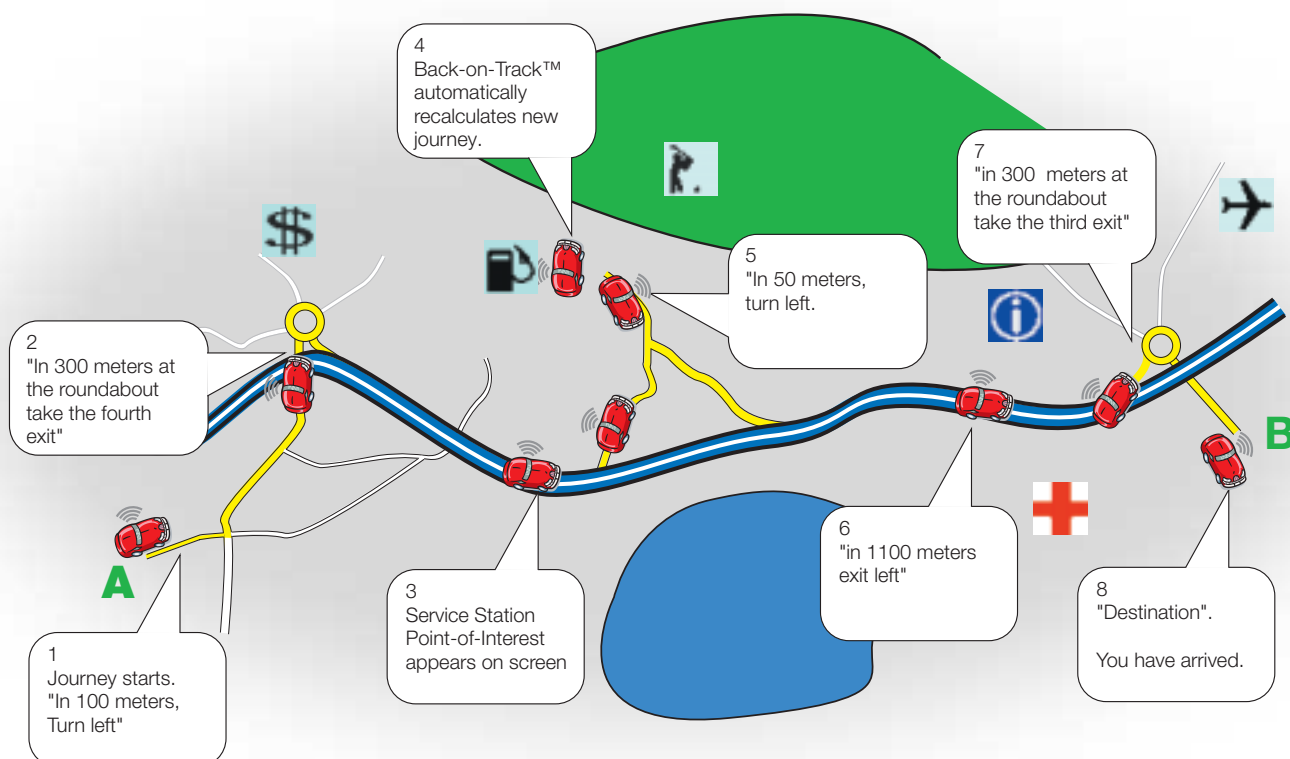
4
Back-on-Track™ automatically recalculates new journey.

7
"in 300  meters at the roundabout take the third exit"

$

5
"In 50 meters, turn left.

2
"In 300 meters at the roundabout take the fourth exit"

B

A

6
"in 1100 meters exit left"

3
Service Station Point-of-Interest appears on screen

8
"Destination".

You have arrived.

1
Journey starts. "In 100 meters, Turn left"